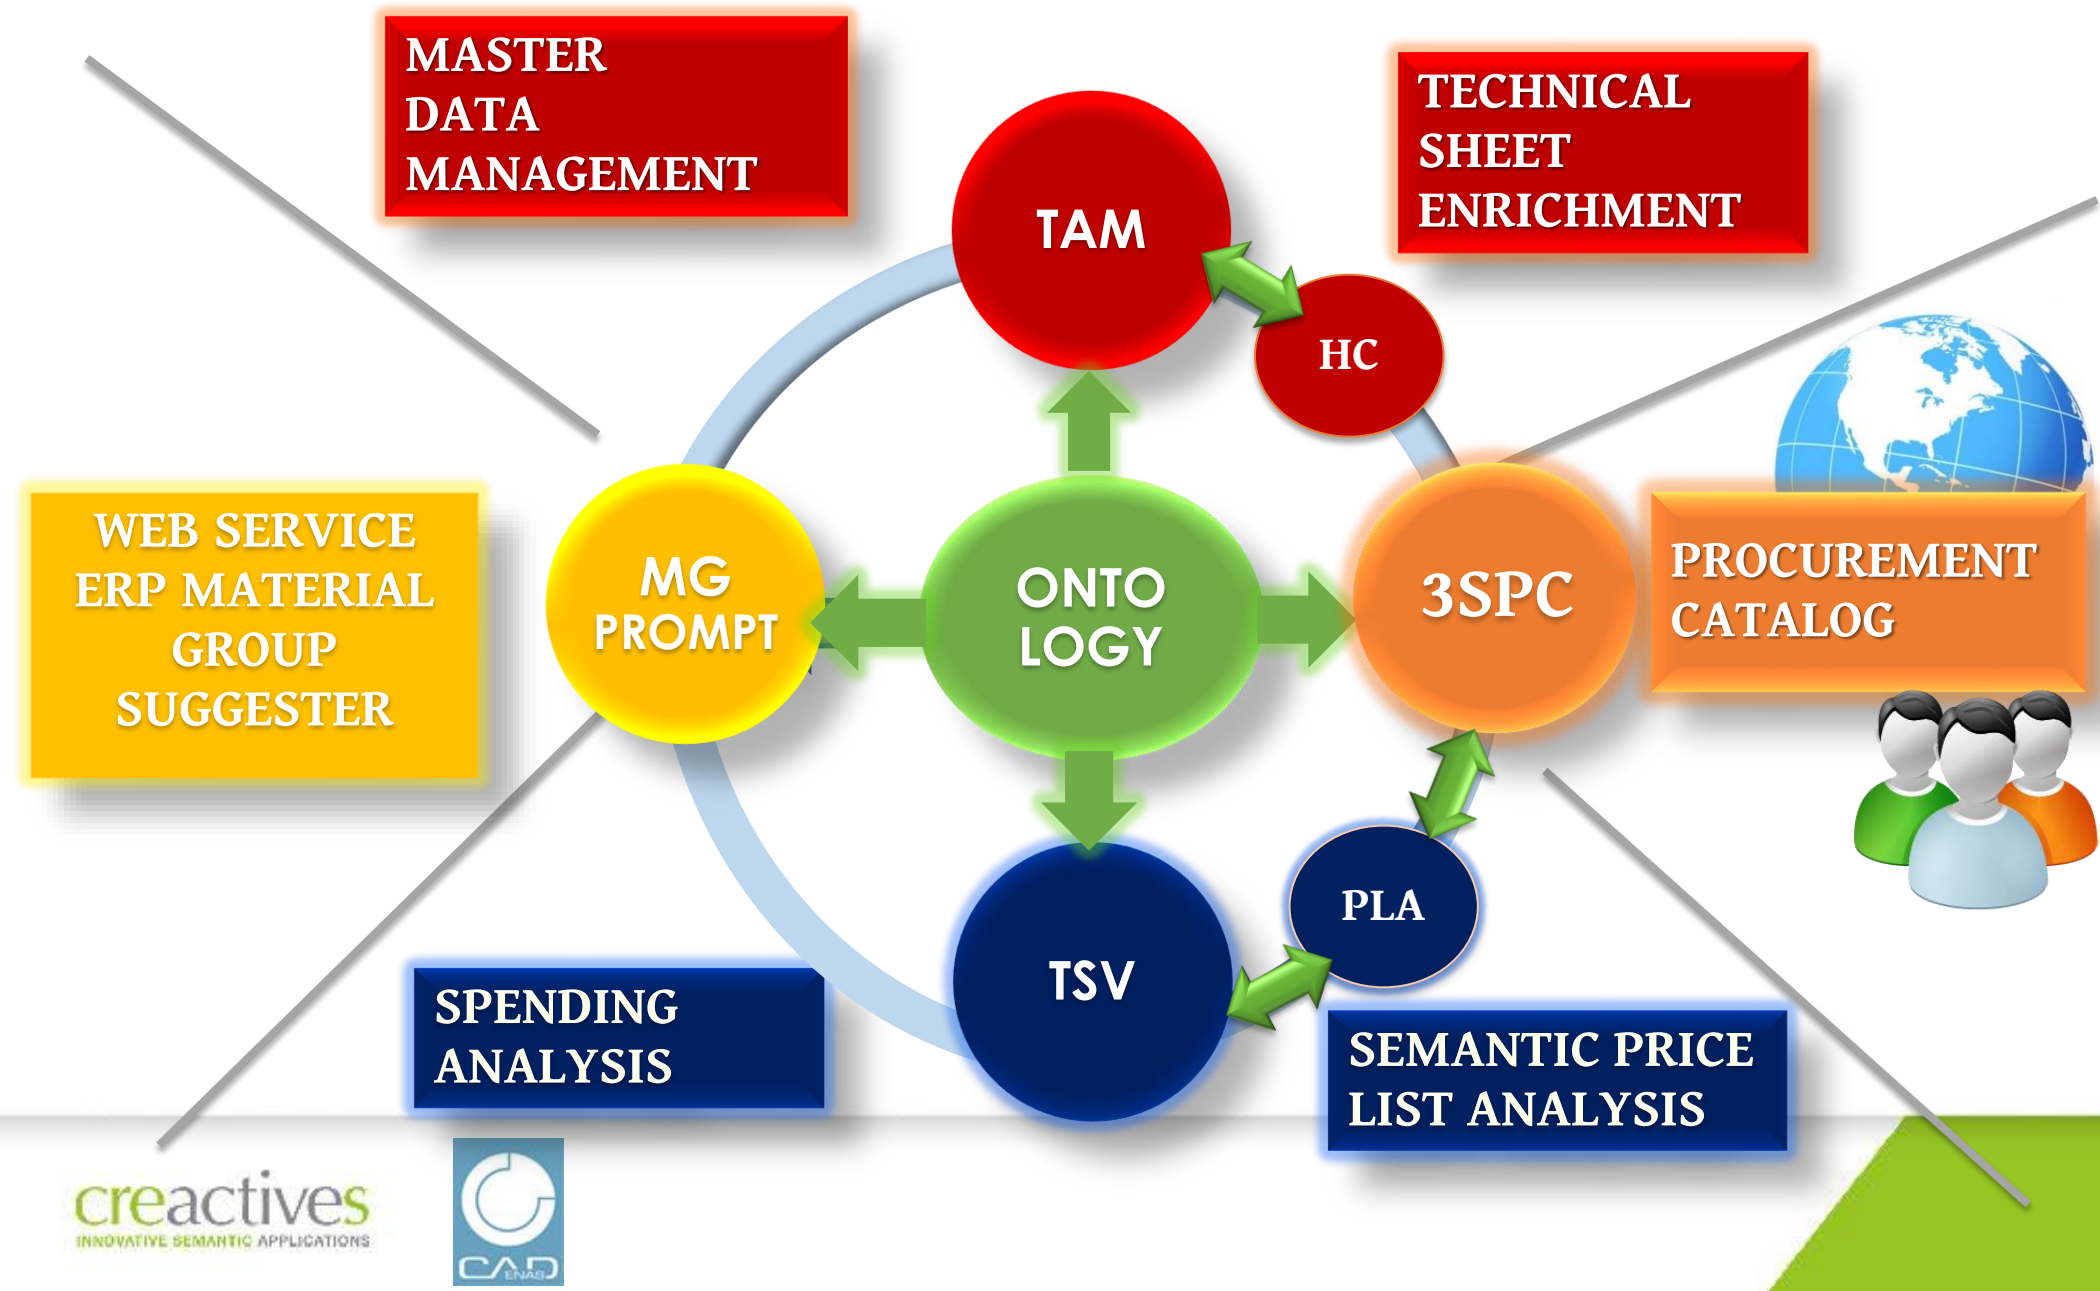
MASTER DATA MANAGEMENT

TECHNICAL SHEET ENRICHMENT

TAM

HC

WEB SERVICE ERP MATERIAL GROUP SUGGESTER

MG PROMPT

ONTO LOGY

3SPC

PROCUREMENT CATALOG

TSV

PLA

SPENDING ANALYSIS

SEMANTIC PRICE LIST ANALYSIS

creactives
INNOVATIVE SEMANTIC APPLICATIONS

CAD ENAS